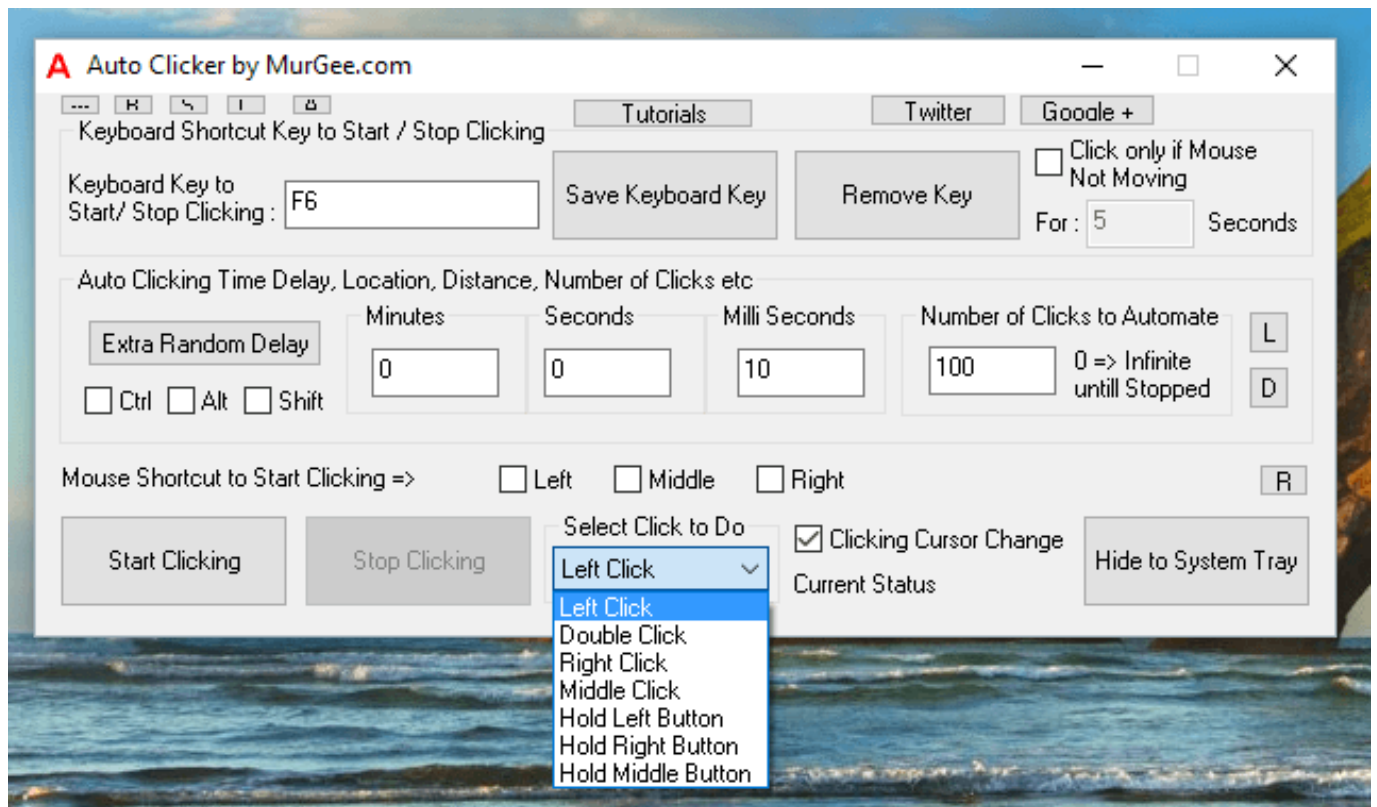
Auto Clicker by MurGee.com

--- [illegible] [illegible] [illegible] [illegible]

Tutorials

Twitter

Google +

Keyboard Shortcut Key to Start / Stop Clicking

Keyboard Key to Start/ Stop Clicking : F6

Save Keyboard Key

Remove Key

Click only if Mouse Not Moving

For : 5 Seconds

Auto Clicking Time Delay, Location, Distance, Number of Clicks etc

Extra Random Delay

Ctrl Alt Shift

Minutes 0

Seconds 0

Milli Seconds 10

Number of Clicks to Automate 100

0 => Infinite untill Stopped

L

D

Mouse Shortcut to Start Clicking => Left Middle Right

R

Start Clicking

Stop Clicking

Select Click to Do

Left Click

Left Click
Double Click
Right Click
Middle Click
Hold Left Button
Hold Right Button
Hold Middle Button

Clicking Cursor Change

Current Status

Hide to System Tray